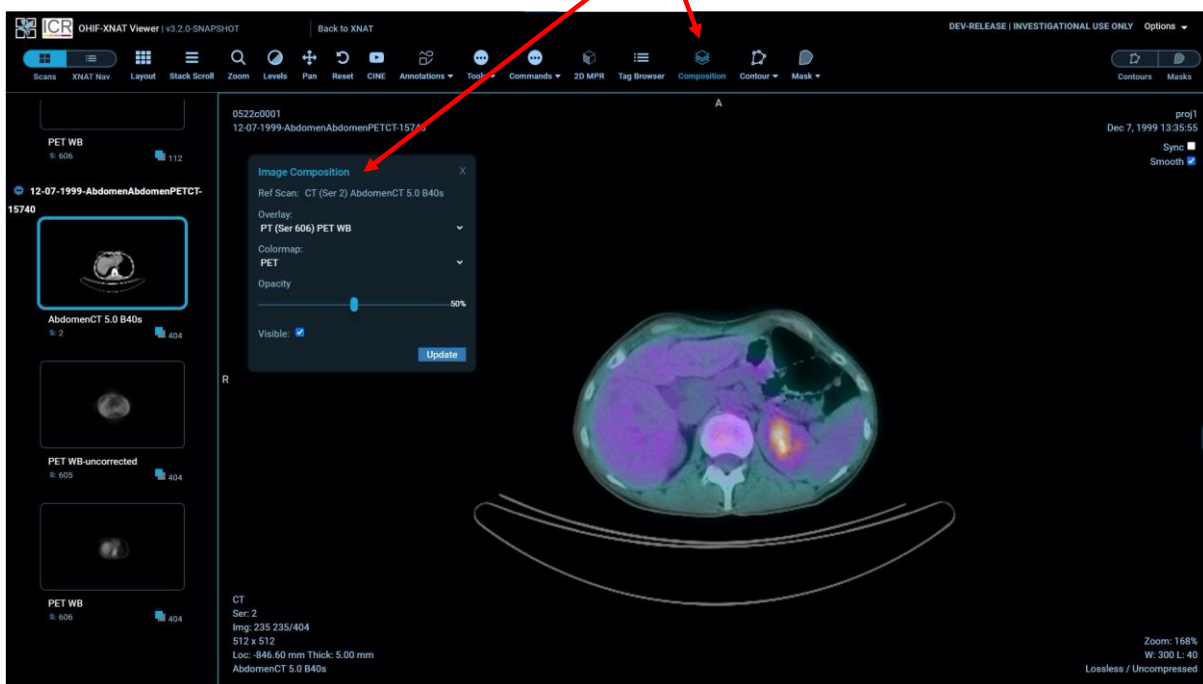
ICR OHIF-XNAT Viewer | v3.2.0-SNAPSHOT

Back to XNAT

DEV-RELEASE | INVESTIGATIONAL USE ONLY Options

Scans XNAT Nav Layout Stack Scroll Zoom Levels Pan Reset CINE Annotations Tools Commands 2D MPR Tag Browser Composition Contour Mask

Contours Masks

PET WB
S: 606
112

12-07-1999-AbdomenAbdomenPETCT-15740

AbdomenCT 5.0 B40s
S: 2
404

PET WB-uncorrected
S: 605
404

PET WB
S: 606
404

0522c0001
12-07-1999-AbdomenAbdomenPETCT-15740

A

proj1
Dec 7, 1999 13:35:55

Sync
Smooth

Image Composition
X
Ref Scan: CT (Ser 2) AbdomenCT 5.0 B40s
Overlay:
PT (Ser 606) PET WB
Colormap:
PET
Opacity
50%
Visible:
Update

R

CT
Ser: 2
Img: 235 235/404
512 x 512
Loc: -846.60 mm Thick: 5.00 mm
AbdomenCT 5.0 B40s

Zoom: 168%
W: 300 L: 40
Lossless / Uncompressed